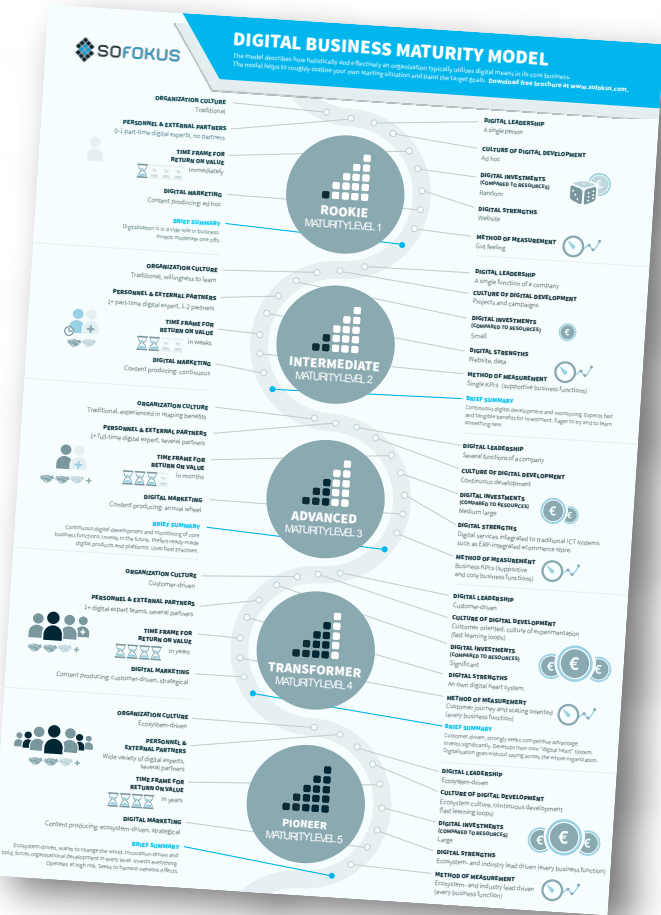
SOFOKUS

DIGITAL BUSINESS MATURITY MODEL

The model describes how holistically and effectively an organization typically utilizes digital means in its core business. The model helps to roughly outline your own starting situation and paint the target goals. Download free brochure at www.sofokus.com.

ORGANIZATION CULTURE
Traditional

PERSONNEL & EXTERNAL PARTNERS
0-1 part-time digital experts, no partners

TIME FRAME FOR RETURN ON VALUE
Immediately

DIGITAL MARKETING
Content producing: Ad hoc

BRIEF SUMMARY
Digitalization in a side role in business. Invests moderate one offs.

ROOKIE
MATURITYLEVEL 1

DIGITAL LEADERSHIP
A single person

CULTURE OF DIGITAL DEVELOPMENT
Ad hoc

DIGITAL INVESTMENTS (COMPARED TO RESOURCES)
Random

DIGITAL STRENGTHS
Website

METHOD OF MEASUREMENT
Gut feeling

ORGANIZATION CULTURE
Traditional, willingness to learn

PERSONNEL & EXTERNAL PARTNERS
1+ part-time digital expert, 1-2 partners

TIME FRAME FOR RETURN ON VALUE
In weeks

DIGITAL MARKETING
Content producing: continuous

INTERMEDIATE
MATURITYLEVEL 2

DIGITAL LEADERSHIP
A single function of a company

CULTURE OF DIGITAL DEVELOPMENT
Projects and campaigns

DIGITAL INVESTMENTS (COMPARED TO RESOURCES)
Small

DIGITAL STRENGTHS
Website, data

METHOD OF MEASUREMENT
Single KPIs (supportive business functions)

BRIEF SUMMARY
Continuous digital development and monitoring. Expects fast and tangible benefits for investment. Eager to try and to learn something new.

ORGANIZATION CULTURE
Traditional, experienced in reaping benefits

PERSONNEL & EXTERNAL PARTNERS
1+ full-time digital expert, several partners

TIME FRAME FOR RETURN ON VALUE
In months

DIGITAL MARKETING
Content producing: annual wheel

BRIEF SUMMARY
Continuous digital development and monitoring of core business functions. Invests in the future. Prefers ready-made digital products and platforms. Uses best practices.

ADVANCED
MATURITYLEVEL 3

DIGITAL LEADERSHIP
Several functions of a company

CULTURE OF DIGITAL DEVELOPMENT
Continuous development

DIGITAL INVESTMENTS (COMPARED TO RESOURCES)
Medium large

DIGITAL STRENGTHS
Digital services integrated to traditional ICT systems such as ERP-integrated ecommerce store.

METHOD OF MEASUREMENT
Business KPIs (supportive and core business functions)

ORGANIZATION CULTURE
Customer-driven

PERSONNEL & EXTERNAL PARTNERS
1+ digital expert teams, several partners

TIME FRAME FOR RETURN ON VALUE
In years

DIGITAL MARKETING
Content producing: customer-driven, strategical

TRANSFORMER
MATURITYLEVEL 4

DIGITAL LEADERSHIP
Customer-driven

CULTURE OF DIGITAL DEVELOPMENT
Customer oriented, culture of experimentation (fast learning loops)

DIGITAL INVESTMENTS (COMPARED TO RESOURCES)
Significant

DIGITAL STRENGTHS
An own digital heart system.

METHOD OF MEASUREMENT
Customer journey and scaling oriented (every business function)

BRIEF SUMMARY
Customer-driven, strongly seeks competitive advantage. Invests significantly. Develops their own "digital heart" system. Digitalisation goes without saying across the whole organization.

ORGANIZATION CULTURE
Ecosystem-driven

PERSONNEL & EXTERNAL PARTNERS
Wide variety of digital experts, several partners

TIME FRAME FOR RETURN ON VALUE
In years

DIGITAL MARKETING
Content producing: ecosystem-driven, strategical

BRIEF SUMMARY
Ecosystem-driven, wants to change the world. Innovation-driven and bold, forces organizational development in every level. Invests everything. Operates at high risk. Seeks to harness network effects.

PIONEER
MATURITYLEVEL 5

DIGITAL LEADERSHIP
Ecosystem-driven

CULTURE OF DIGITAL DEVELOPMENT
Ecosystem culture, continuous development (fast learning loops)

DIGITAL INVESTMENTS (COMPARED TO RESOURCES)
Large

DIGITAL STRENGTHS
Ecosystem- and industry lead driven (every business function)

METHOD OF MEASUREMENT
Ecosystem- and industry lead driven (every business function)